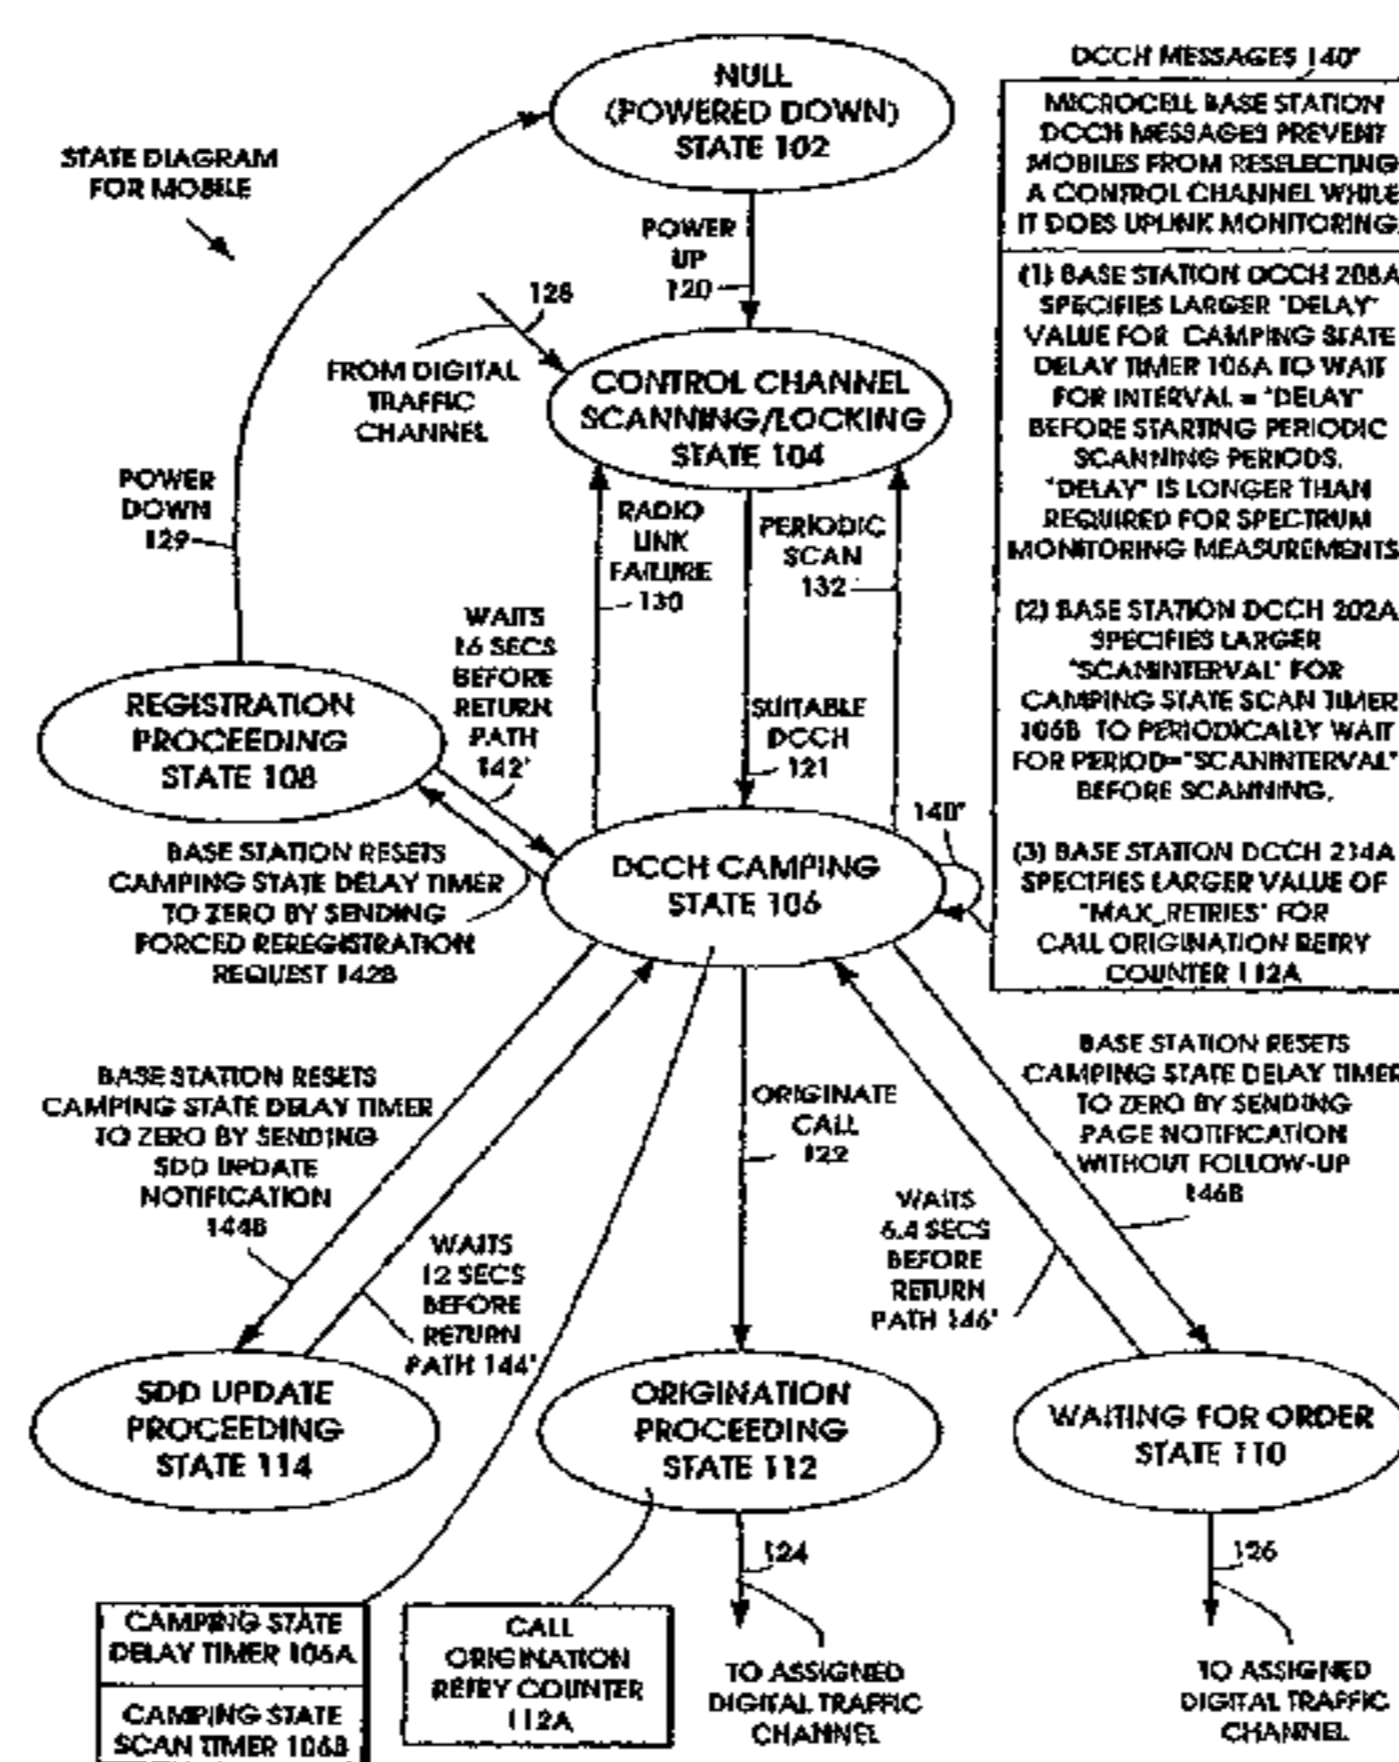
STATE DIAGRAM FOR MOBILE

NULL (POWERED DOWN) STATE 102

DCCH MESSAGES 140"

MICROCELL BASE STATION DCCH MESSAGES PREVENT MOBILES FROM RESELECTING A CONTROL CHANNEL WHILE IT DOES UPLINK MONITORING.

(1) BASE STATION DCCH 208A SPECIFIES LARGER "DELAY" VALUE FOR CAMPING STATE DELAY TIMER 106A TO WAIT FOR INTERVAL = "DELAY" BEFORE STARTING PERIODIC SCANNING PERIODS. "DELAY" IS LONGER THAN REQUIRED FOR SPECTRUM MONITORING MEASUREMENTS

(2) BASE STATION DCCH 202A SPECIFIES LARGER "SCANINTERVAL" FOR CAMPING STATE SCAN TIMER 106B TO PERIODICALLY WAIT FOR PERIOD="SCANINTERVAL" BEFORE SCANNING.

(3) BASE STATION DCCH 214A SPECIFIES LARGER VALUE OF "MAX_RETRIES" FOR CALL ORIGINATION RETRY COUNTER 112A

POWER UP 120

128

FROM DIGITAL TRAFFIC CHANNEL

CONTROL CHANNEL SCANNING/LOCKING STATE 104

POWER DOWN 129

RADIO LINK FAILURE 130

PERIODIC SCAN 132

WAITS 16 SECS BEFORE RETURN PATH 142'

SUITABLE DCCH 121

REGISTRATION PROCEEDING STATE 108

140"

BASE STATION RESETS CAMPING STATE DELAY TIMER TO ZERO BY SENDING FORCED REREGISTRATION REQUEST 142B

DCCH CAMPING STATE 106

BASE STATION RESETS CAMPING STATE DELAY TIMER TO ZERO BY SENDING PAGE NOTIFICATION WITHOUT FOLLOW-UP 146B

BASE STATION RESETS CAMPING STATE DELAY TIMER TO ZERO BY SENDING SDD UPDATE NOTIFICATION 144B

ORIGINATE CALL 122

WAITS 6.4 SECS BEFORE RETURN PATH 146'

WAITS 12 SECS BEFORE RETURN PATH 144'

SDD UPDATE PROCEEDING STATE 114

ORIGINATION PROCEEDING STATE 112

WAITING FOR ORDER STATE 110

124

126

CAMPING STATE DELAY TIMER 106A

CAMPING STATE SCAN TIMER 106B

CALL ORIGINATION RETRY COUNTER 112A

TO ASSIGNED DIGITAL TRAFFIC CHANNEL

TO ASSIGNED DIGITAL TRAFFIC CHANNEL